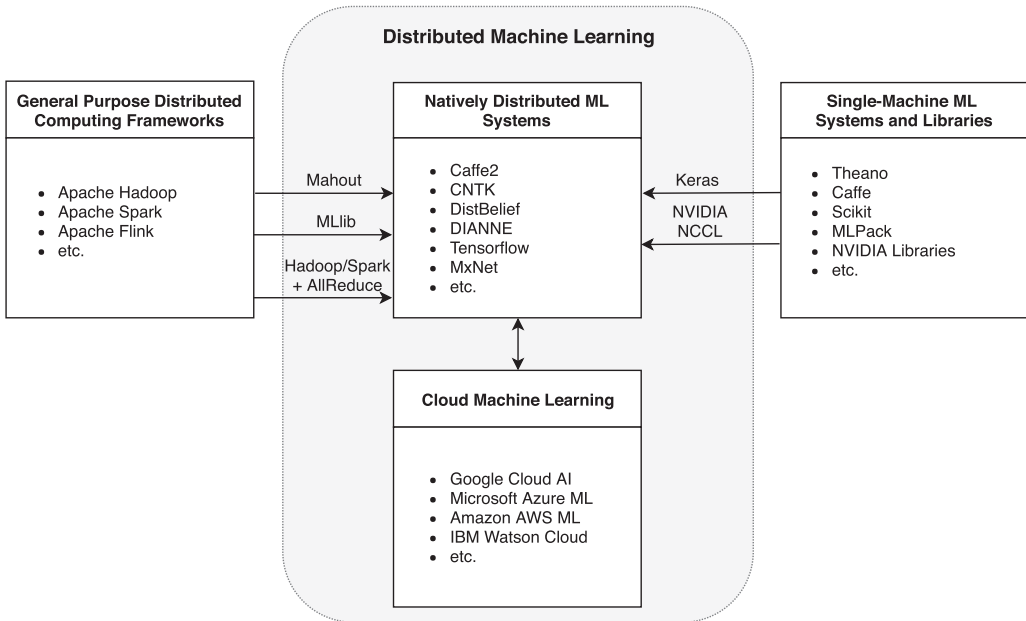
Distributed Machine Learning

General Purpose Distributed Computing Frameworks

- Apache Hadoop
- Apache Spark
- Apache Flink
- etc.

Mahout

MLlib

Hadoop/Spark + AllReduce

Natively Distributed ML Systems

- Caffe2
- CNTK
- DistBelief
- DIANNE
- Tensorflow
- MxNet
- etc.

Keras

NVIDIA NCCL

Single-Machine ML Systems and Libraries

- Theano
- Caffe
- Scikit
- MLPack
- NVIDIA Libraries
- etc.

Cloud Machine Learning

- Google Cloud AI
- Microsoft Azure ML
- Amazon AWS ML
- IBM Watson Cloud
- etc.